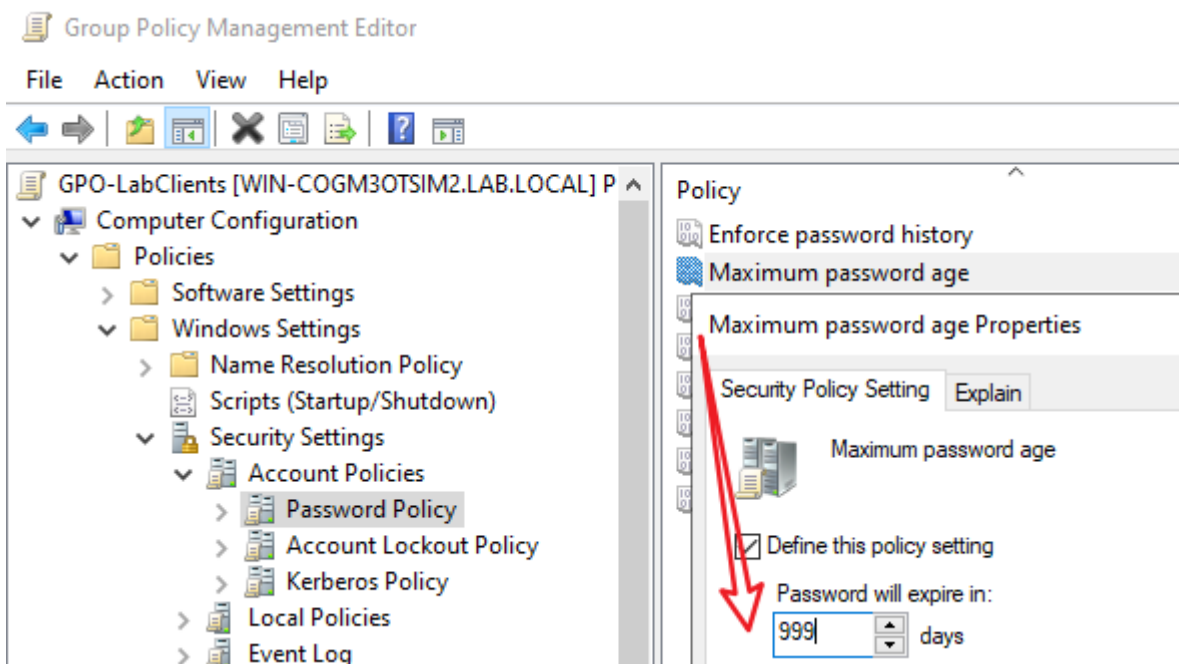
Group Policy Management Editor

File Action View Help

GPO-LabClients [WIN-COGM3OTSIM2.LAB.LOCAL] P
Computer Configuration
Policies
Software Settings
Windows Settings
Name Resolution Policy
Scripts (Startup/Shutdown)
Security Settings
Account Policies
Password Policy
Account Lockout Policy
Kerberos Policy
Local Policies
Event Log

Policy
Enforce password history
Maximum password age

Maximum password age Properties

Security Policy Setting | Explain

Maximum password age

Define this policy setting

Password will expire in:
999 days